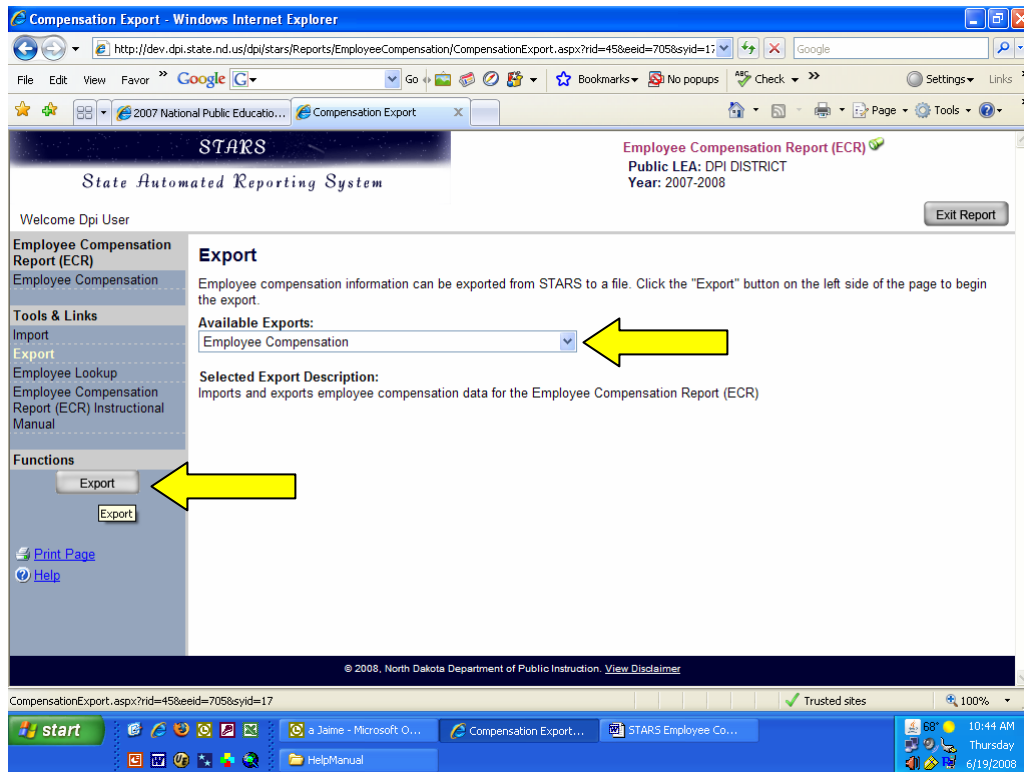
Compensation Export - Windows Internet Explorer

http://dev.dpi.state.nd.us/dpi/stars/Reports/EmployeeCompensation/CompensationExport.aspx?rid=45&eeid=705&syid=17

Google

File Edit View Favor » Google G Go Bookmarks No popups Check » Settings Links

2007 National Public Educatio... Compensation Export

Page Tools

STARS
State Automated Reporting System

Employee Compensation Report (ECR)
Public LEA: DPI DISTRICT
Year: 2007-2008

Welcome Dpi User

Exit Report

Employee Compensation Report (ECR)
Employee Compensation

Tools & Links
Import
Export
Employee Lookup
Employee Compensation Report (ECR) Instructional Manual

Functions
Export
Export

Print Page
Help

Export

Employee compensation information can be exported from STARS to a file. Click the "Export" button on the left side of the page to begin the export.

Available Exports:
Employee Compensation

Selected Export Description:
Imports and exports employee compensation data for the Employee Compensation Report (ECR)

© 2008, North Dakota Department of Public Instruction. View Disclaimer

CompensationExport.aspx?rid=45&eeid=705&syid=17

Trusted sites

100%

start

a Jaime - Microsoft O...

Compensation Export...

STARS Employee Co...

HelpManual

68°

10:44 AM
Thursday
6/19/2008